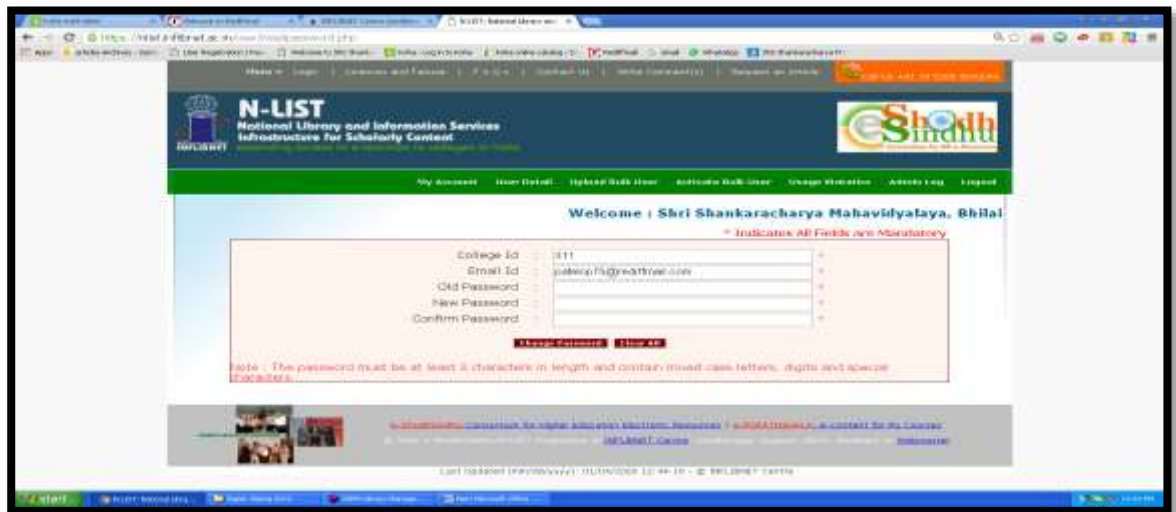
N-LIST
National Library and Information Services Infrastructure for Scholarly Content

e-ShodhSindhu

My Account | User Detail | Upload Bulk User | Activate Bulk User | Usage Statistics | Admin Log | Logout

Welcome : Shri Shankaracharya Mahavidyalaya, Bhilai

* Indicates All Fields are Mandatory

College Id : 311 *
Email Id : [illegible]@rediffmail.com *
Old Password : *
New Password : *
Confirm Password : *

Change Password | Clear All

Note : The password must be at least 8 characters in length and contain mixed case letters, digits and special characters.

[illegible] INFLIBNET Centre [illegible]

Last Updated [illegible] INFLIBNET Centre

start